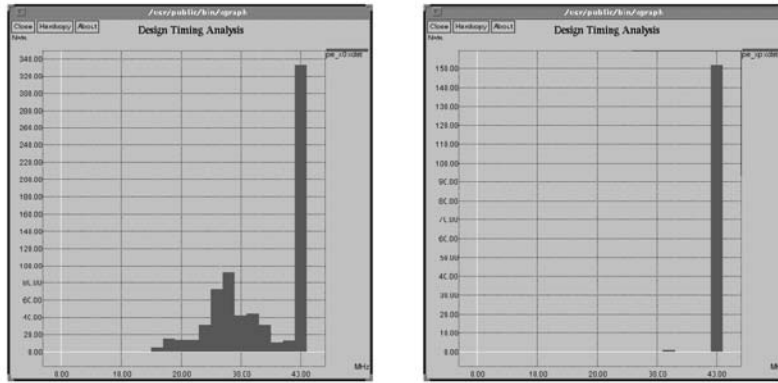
/csr/public/bin/qgraph

Close Hardcopy About

Mode

Design Timing Analysis

pe_c0.cdet

340.00
320.00
300.00
280.00
260.00
240.00
220.00
200.00
180.00
160.00
140.00
120.00
100.00
80.00
60.00
40.00
20.00
0.00

0.00 10.00 20.00 30.00 43.00

MHz

/csr/public/bin/qgraph

Close Hardcopy About

Mode

Design Timing Analysis

pe_op.cdet

150.00
140.00
130.00
120.00
110.00
100.00
90.00
80.00
70.00
60.00
50.00
40.00
30.00
20.00
10.00
0.00

0.00 10.00 20.00 30.00 43.00

MHz